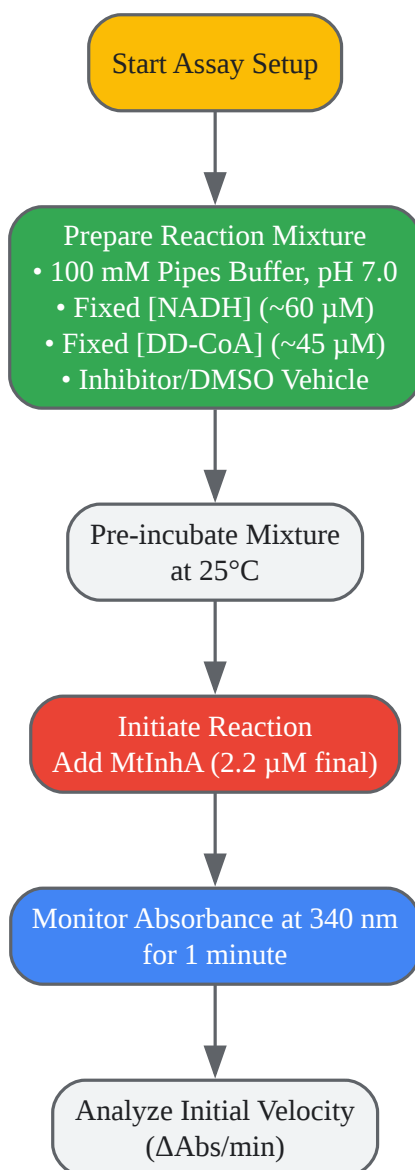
Start Assay Setup

Prepare Reaction Mixture
• 100 mM Pipes Buffer, pH 7.0
• Fixed [NADH] (~60 µM)
• Fixed [DD-CoA] (~45 µM)
• Inhibitor/DMSO Vehicle

Pre-incubate Mixture at 25°C

Initiate Reaction
Add MtInhA (2.2 µM final)

Monitor Absorbance at 340 nm for 1 minute

Analyze Initial Velocity ($\Delta$Abs/min)